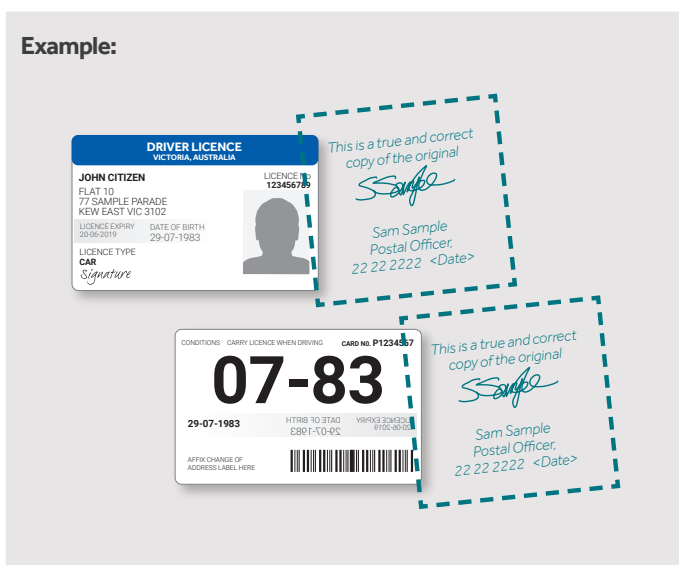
Example:

DRIVER LICENCE
VICTORIA, AUSTRALIA

JOHN CITIZEN
FLAT 10
77 SAMPLE PARADE
KEW EAST VIC 3102

LICENCE No
123456789

LICENCE EXPIRY
20-06-2019

DATE OF BIRTH
29-07-1983

LICENCE TYPE
CAR
Signature

This is a true and correct copy of the original
SSample
Sam Sample
Postal Officer,
22 22 2222 <Date>

CONDITIONS CARRY LICENCE WHEN DRIVING
CARD NO. P1234567

07-83

29-07-1983
DATE OF BIRTH
29-07-1983
LICENCE EXPIRY
20-06-2019

AFFIX CHANGE OF ADDRESS LABEL HERE

This is a true and correct copy of the original
SSample
Sam Sample
Postal Officer,
22 22 2222 <Date>